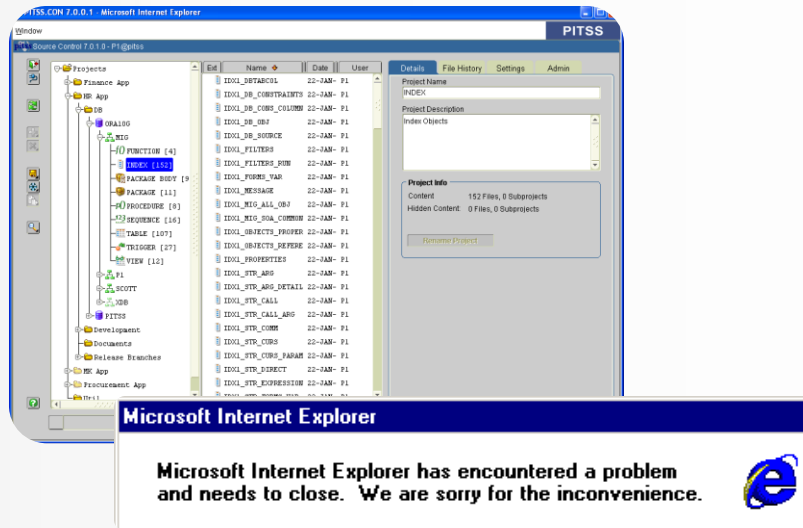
PITSS.CON 7.0.0.1 - Microsoft Internet Explorer
Window
PITSS
Source Control 7.0.1.0 - P1@pitss

Projects
Finance App
HR App
DB
ORA10G
MIG
FUNCTION [4]
INDEX [152]
PACKAGE BODY [9
PACKAGE [11]
PROCEDURE [8]
SEQUENCE [16]
TABLE [107]
TRIGGER [27]
VIEW [12]
P1
SCOTT
XDB
PITSS
Development
Documents
Release Branches
MK App
Procurement App
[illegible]

| Ext | Name | Date | User |
|---|---|---|---|
| | IDX1_DBTABCOL | 22-JAN- | P1 |
| | IDX1_DB_CONSTRAINTS | 22-JAN- | P1 |
| | IDX1_DB_CONS_COLUMN | 22-JAN- | P1 |
| | IDX1_DB_OBJ | 22-JAN- | P1 |
| | IDX1_DB_SOURCE | 22-JAN- | P1 |
| | IDX1_FILTERS | 22-JAN- | P1 |
| | IDX1_FILTERS_RUN | 22-JAN- | P1 |
| | IDX1_FORMS_VAR | 22-JAN- | P1 |
| | IDX1_MESSAGE | 22-JAN- | P1 |
| | IDX1_MIG_ALL_OBJ | 22-JAN- | P1 |
| | IDX1_MIG_SOA_COMMON | 22-JAN- | P1 |
| | IDX1_OBJECTS_PROPER | 22-JAN- | P1 |
| | IDX1_OBJECTS_REFERE | 22-JAN- | P1 |
| | IDX1_PROPERTIES | 22-JAN- | P1 |
| | IDX1_STR_ARG | 22-JAN- | P1 |
| | IDX1_STR_ARG_DETAIL | 22-JAN- | P1 |
| | IDX1_STR_CALL | 22-JAN- | P1 |
| | IDX1_STR_CALL_ARG | 22-JAN- | P1 |
| | IDX1_STR_COMM | 22-JAN- | P1 |
| | IDX1_STR_CURS | 22-JAN- | P1 |
| | IDX1_STR_CURS_PARAM | 22-JAN- | P1 |
| | IDX1_STR_DIRECT | 22-JAN- | P1 |
| | IDX1_STR_EXPRESSION | 22-JAN- | P1 |

Details | File History | Settings | Admin
Project Name
INDEX
Project Description
Index Objects
Project Info
Content 152 Files, 0 Subprojects
Hidden Content 0 Files, 0 Subprojects
Rename Project

Microsoft Internet Explorer
Microsoft Internet Explorer has encountered a problem and needs to close. We are sorry for the inconvenience.